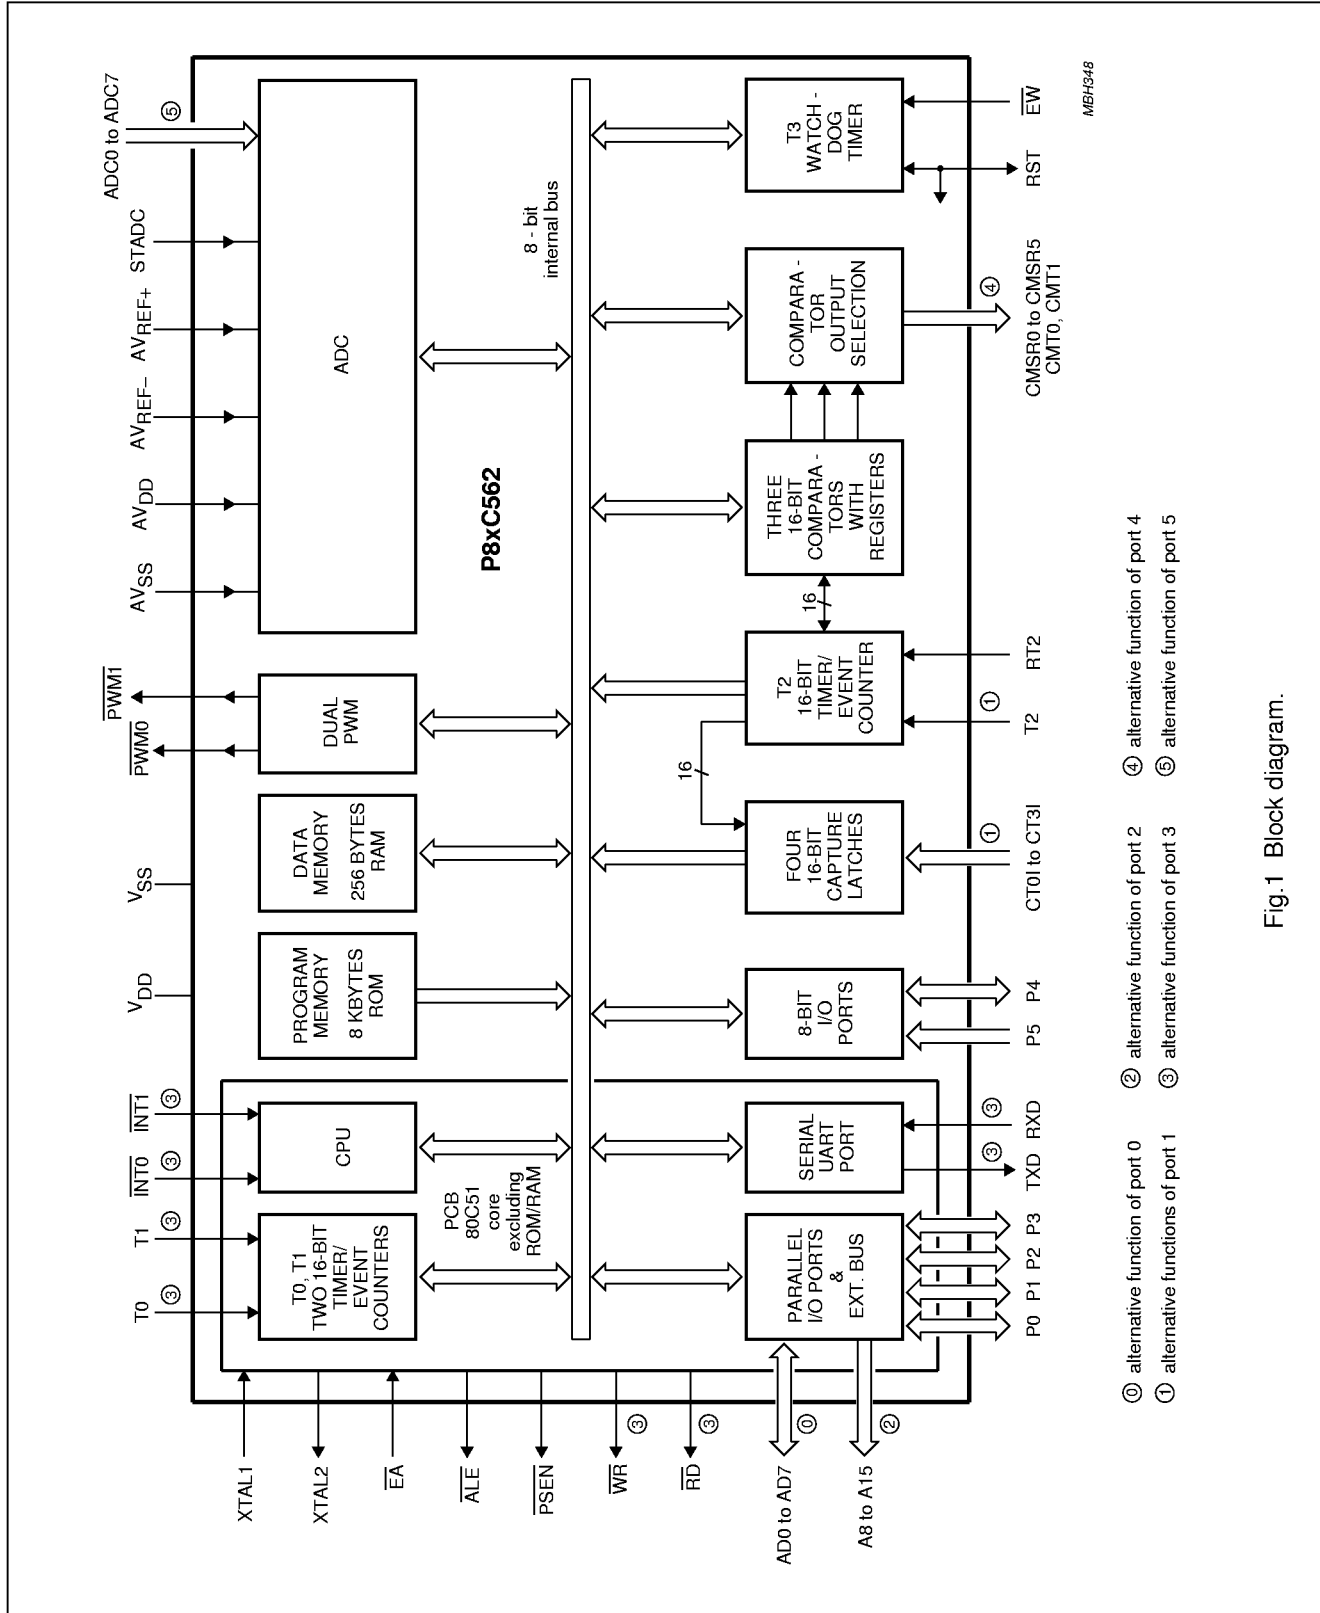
MBH348

ADC0 to ADC7 ⑤
STADC
$AV_{REF+}$
$AV_{REF-}$
$AV_{DD}$
$AV_{SS}$
$\overline{PWM1}$
$\overline{PWM0}$
$V_{SS}$
$V_{DD}$
$\overline{INT1}$ ③
$\overline{INT0}$ ③
T1 ③
T0 ③

ADC

8 - bit internal bus

P8xC562

DUAL PWM

DATA MEMORY 256 BYTES RAM

PROGRAM MEMORY 8 KBYTES ROM

CPU

T0, T1 TWO 16-BIT TIMER/ EVENT COUNTERS

PCB 80C51 core excluding ROM/RAM

T3 WATCH - DOG TIMER

COMPARA - TOR OUTPUT SELECTION

THREE 16-BIT COMPARA - TORS WITH REGISTERS

16

T2 16-BIT TIMER/ EVENT COUNTER

16

FOUR 16-BIT CAPTURE LATCHES

8-BIT I/O PORTS

SERIAL UART PORT

PARALLEL I/O PORTS & EXT. BUS

$\overline{EW}$
RST
④ CMSR0 to CMSR5 CMT0, CMT1
RT2
① T2
① CT0I to CT3I
P4
P5
③ RXD
③ TXD
P3
P2
P1
P0

XTAL1
XTAL2
$\overline{EA}$
$\overline{ALE}$
$\overline{PSEN}$
$\overline{WR}$ ③
$\overline{RD}$ ③
AD0 to AD7 ⓪
A8 to A15 ②

⓪ alternative function of port 0
① alternative functions of port 1
② alternative function of port 2
③ alternative function of port 3
④ alternative function of port 4
⑤ alternative function of port 5

Fig.1 Block diagram.